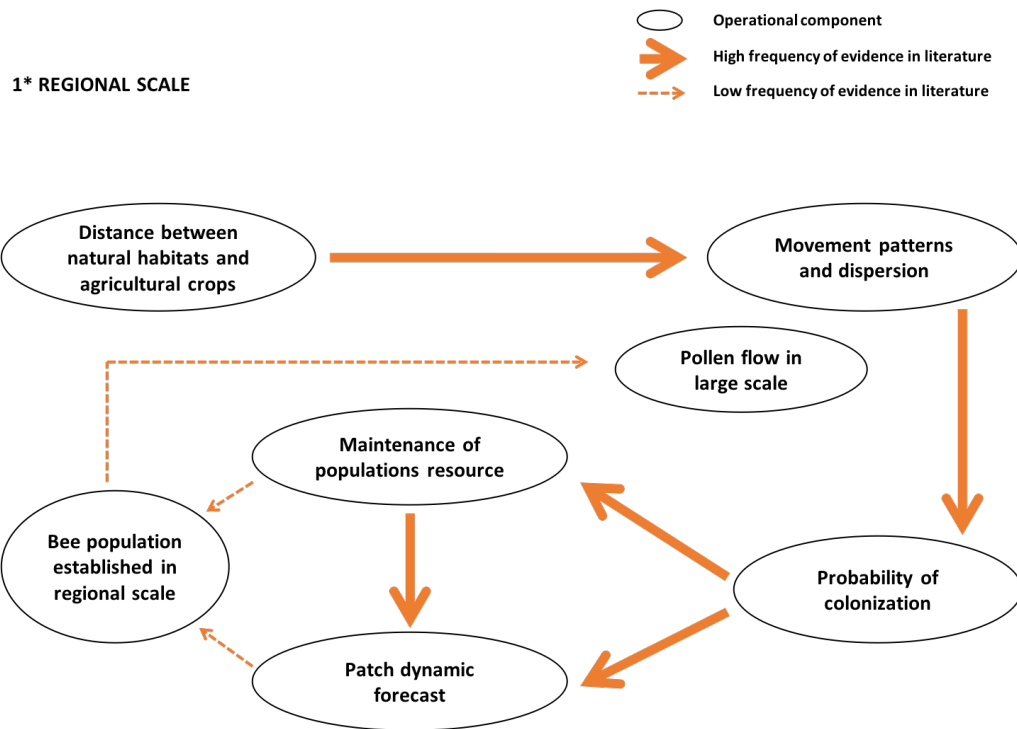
Operational component

High frequency of evidence in literature

Low frequency of evidence in literature

1* REGIONAL SCALE

Distance between natural habitats and agricultural crops

Movement patterns and dispersion

Pollen flow in large scale

Maintenance of populations resource

Bee population established in regional scale

Probability of colonization

Patch dynamic forecast